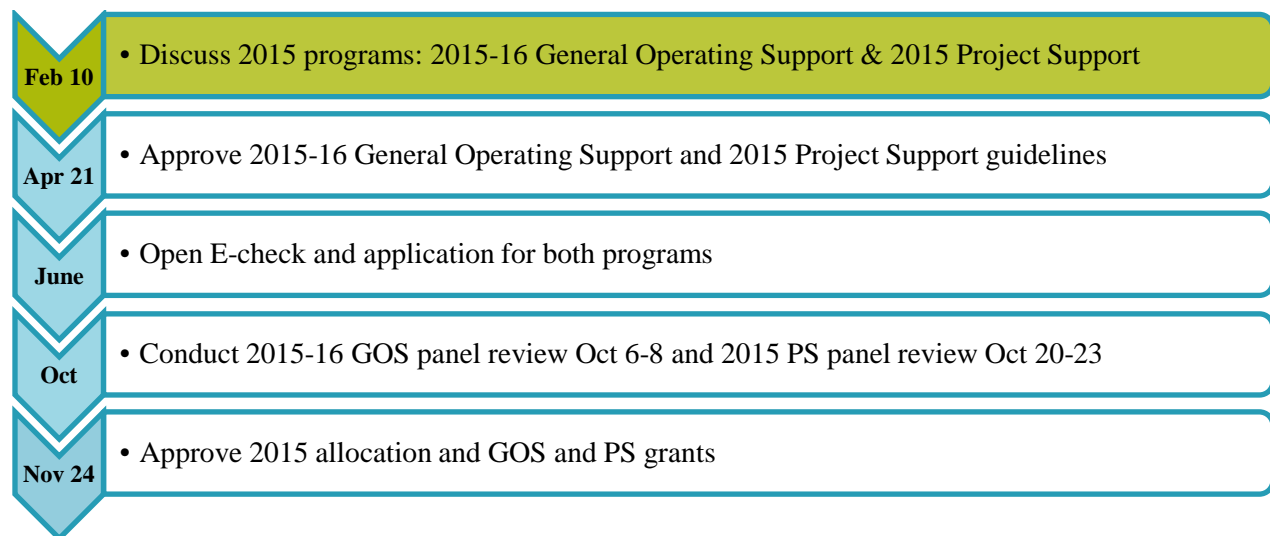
Feb 10

• Discuss 2015 programs: 2015-16 General Operating Support & 2015 Project Support

Apr 21

• Approve 2015-16 General Operating Support and 2015 Project Support guidelines

June

• Open E-check and application for both programs

Oct

• Conduct 2015-16 GOS panel review Oct 6-8 and 2015 PS panel review Oct 20-23

Nov 24

• Approve 2015 allocation and GOS and PS grants